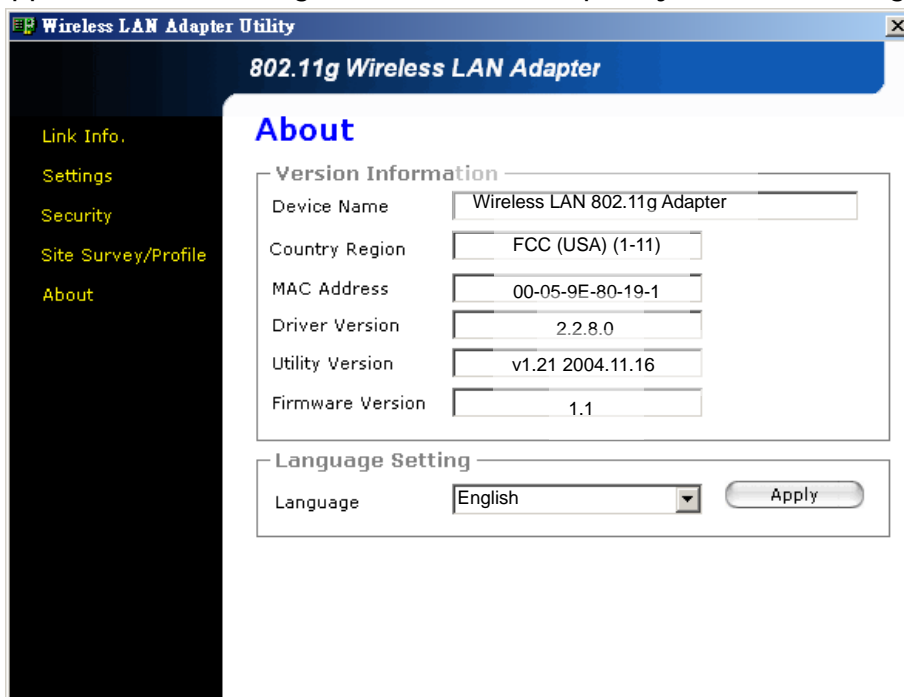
Wireless LAN Adapter Utility

802.11g Wireless LAN Adapter

Link Info.
Settings
Security
Site Survey/Profile
About

About

Version Information

| | |
|---|---|
| Device Name | Wireless LAN 802.11g Adapter |
| Country Region | FCC (USA) (1-11) |
| MAC Address | 00-05-9E-80-19-1 |
| Driver Version | 2.2.8.0 |
| Utility Version | v1.21 2004.11.16 |
| Firmware Version | 1.1 |

Language Setting

Language English Apply